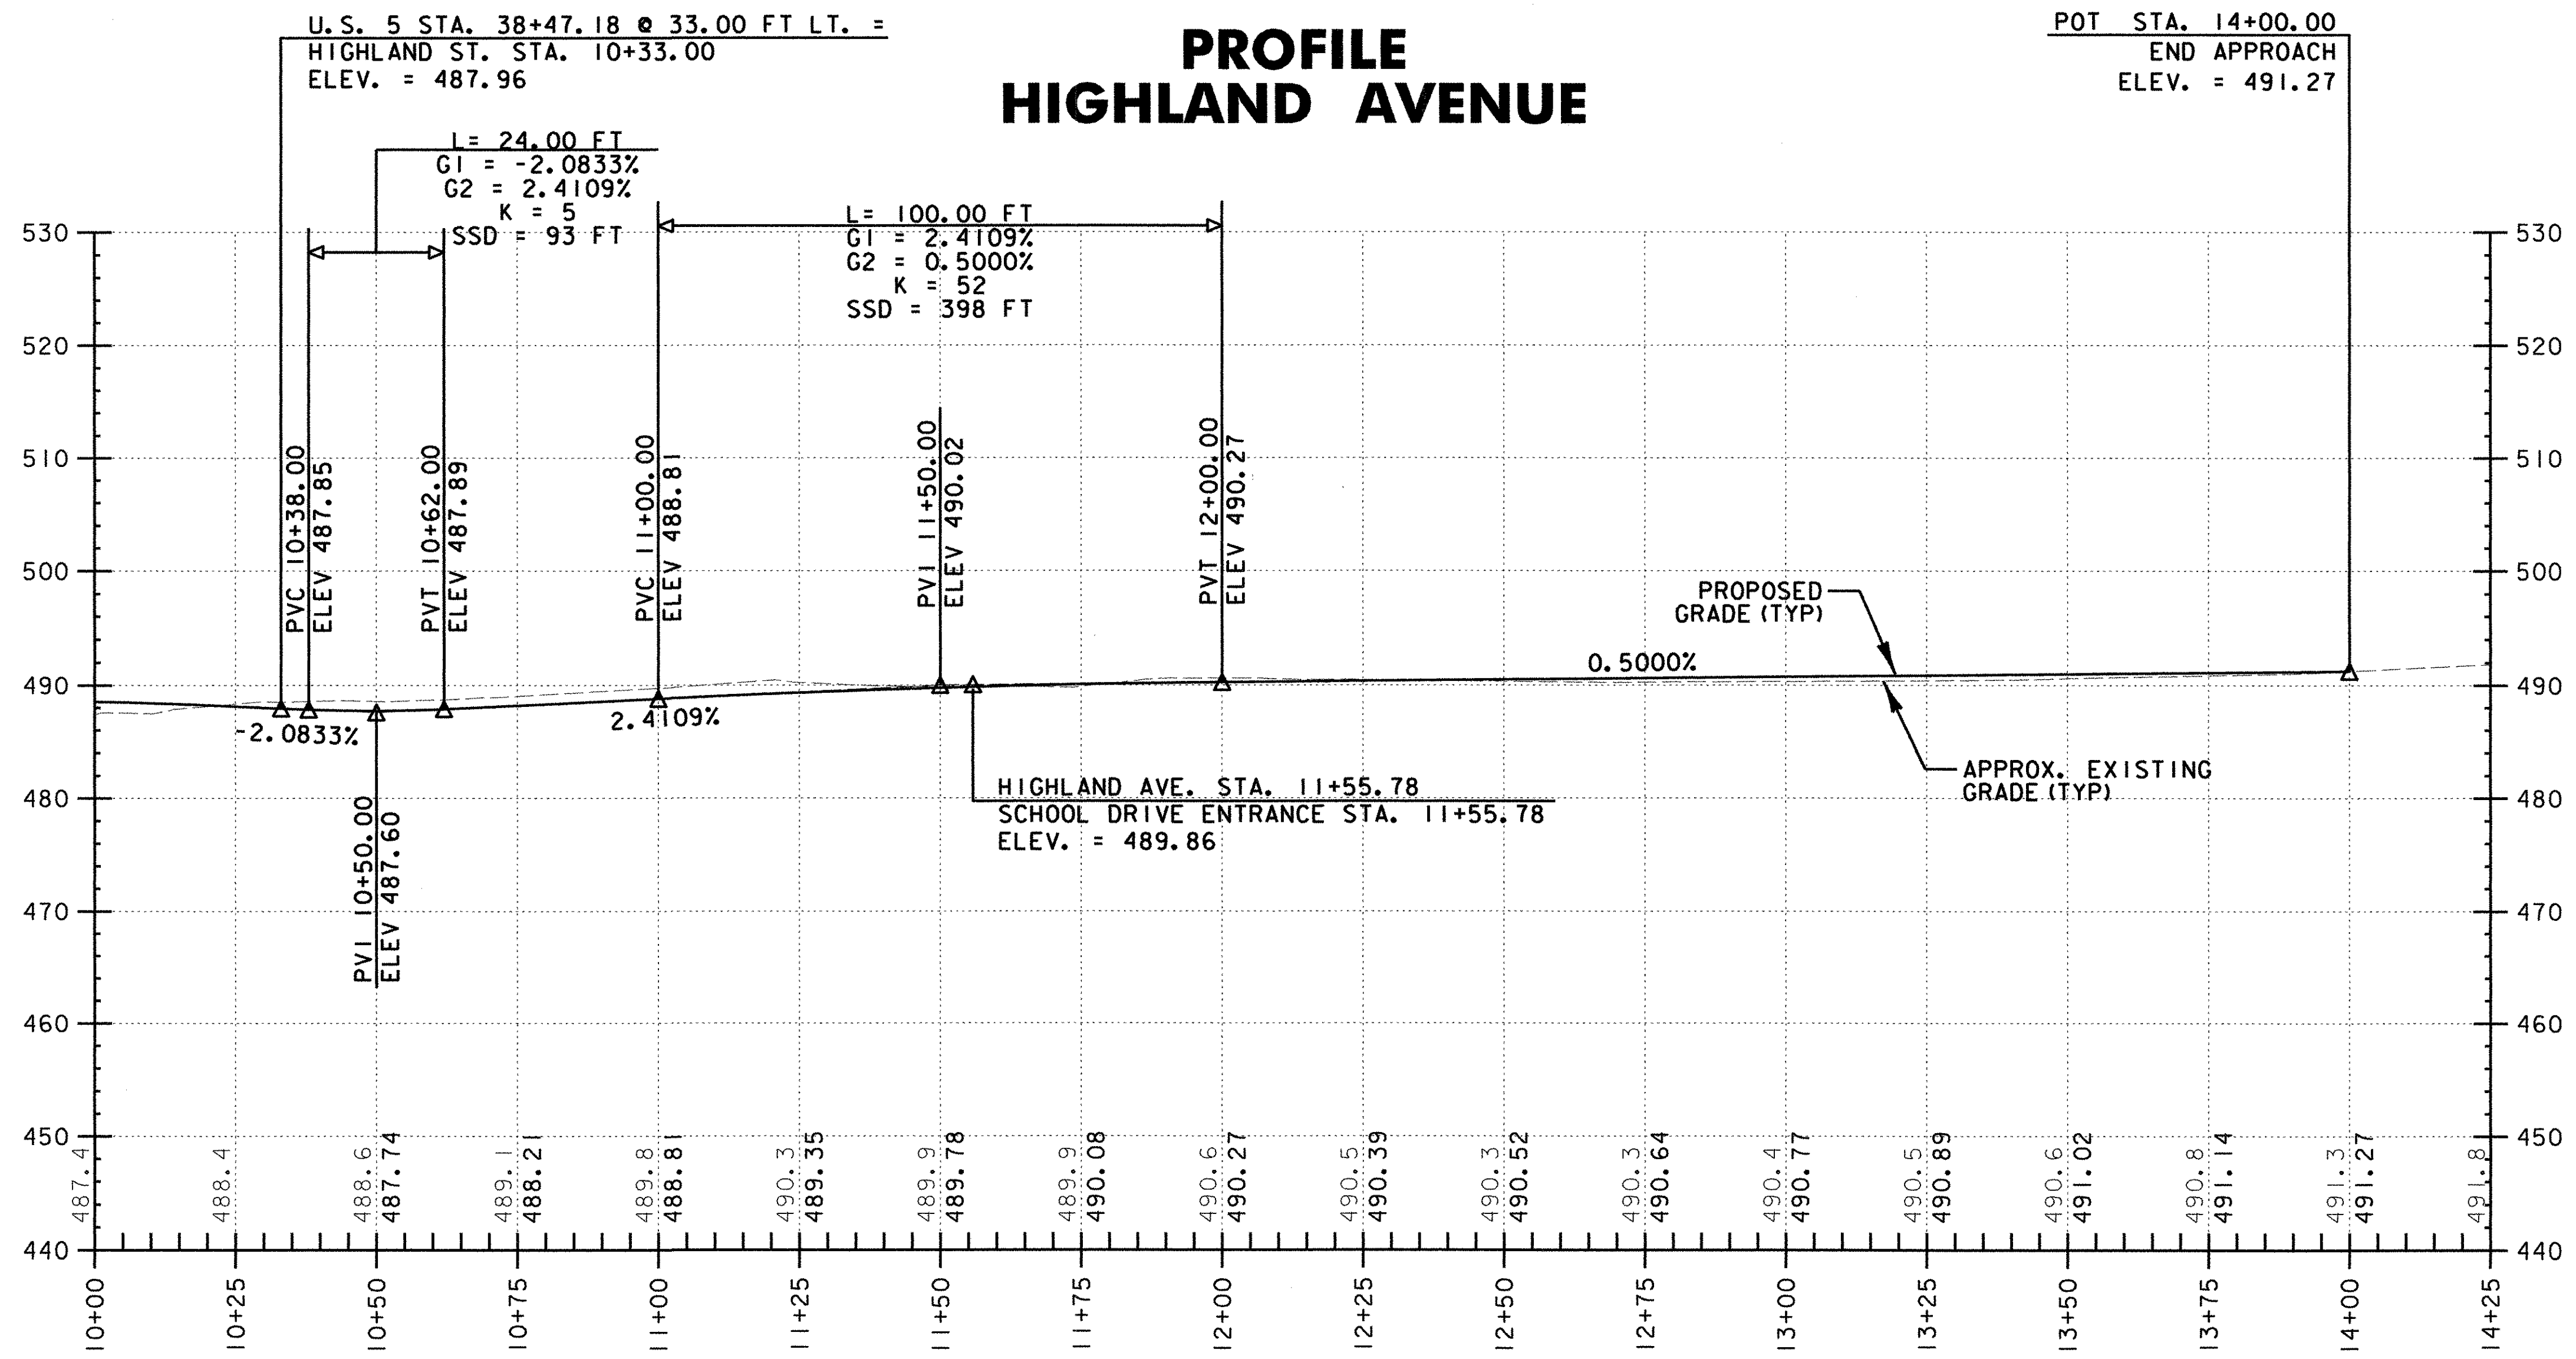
U.S. 5 STA. 38+47.18 @ 33.00 FT LT. =
HIGHLAND ST. STA. 10+33.00
ELEV. = 487.96

PROFILE
HIGHLAND AVENUE

POT STA. 14+00.00
END APPROACH
ELEV. = 491.27

L= 24.00 FT
G1 = -2.0833%
G2 = 2.4109%
K = 5
SSD = 93 FT

L= 100.00 FT
G1 = 2.4109%
G2 = 0.5000%
K = 52
SSD = 398 FT

530
520
510
500
490
480
470
460
450
440

PVC 10+38.00
ELEV 487.85

PVT 10+62.00
ELEV 487.89

PVC 11+00.00
ELEV 488.81

PVI 11+50.00
ELEV 490.02

PVT 12+00.00
ELEV 490.27

PROPOSED
GRADE (TYP)

0.5000%

-2.0833%

2.4109%

PVI 10+50.00
ELEV 487.60

HIGHLAND AVE. STA. 11+55.78
SCHOOL DRIVE ENTRANCE STA. 11+55.78
ELEV. = 489.86

APPROX. EXISTING
GRADE (TYP)

487.4
488.4
488.6 487.74
489.1 488.21
489.8 488.81
490.3 489.35
489.9 489.78
489.9 490.08
490.6 490.27
490.5 490.39
490.3 490.52
490.3 490.64
490.4 490.77
490.5 490.89
490.6 491.02
490.8 491.14
491.3 491.27
491.8

10+00
10+25
10+50
10+75
11+00
11+25
11+50
11+75
12+00
12+25
12+50
12+75
13+00
13+25
13+50
13+75
14+00
14+25